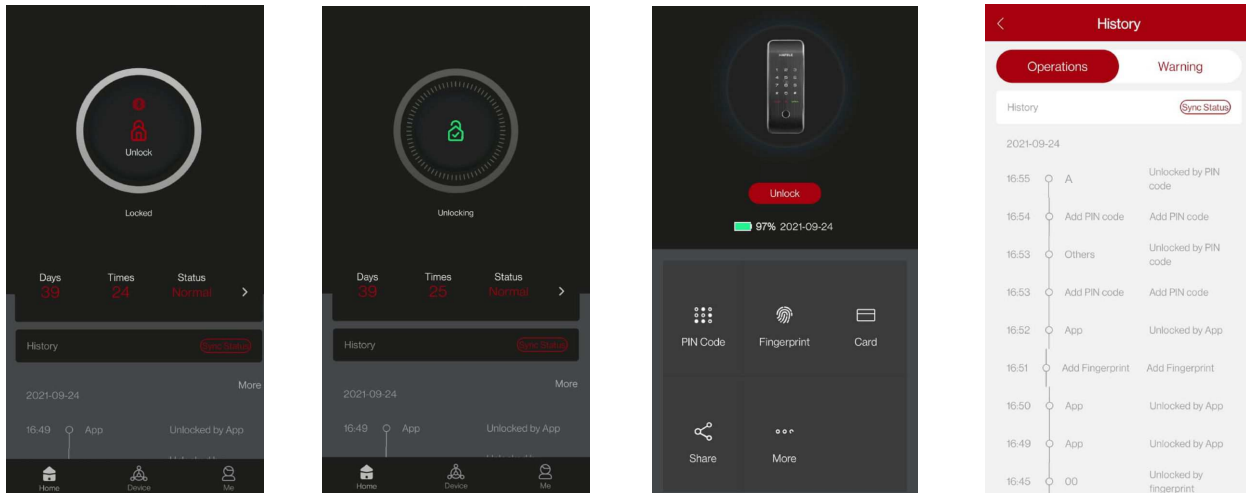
Unlock

Locked

| Days | Times | Status |
|---|---|---|
| 39 | 24 | Normal |

History Sync Status

More

2021-09-24

16:49 App Unlocked by App

Home Device Me

Unlocking

| Days | Times | Status |
|---|---|---|
| 39 | 25 | Normal |

History Sync Status

More

2021-09-24

16:49 App Unlocked by App

Home Device Me

Unlock

97% 2021-09-24

PIN Code Fingerprint Card

Share More

History

Operations Warning

History Sync Status

2021-09-24

| | | |
|---|---|---|
| 16:55 | A | Unlocked by PIN code |
| 16:54 | Add PIN code | Add PIN code |
| 16:53 | Others | Unlocked by PIN code |
| 16:53 | Add PIN code | Add PIN code |
| 16:52 | App | Unlocked by App |
| 16:51 | Add Fingerprint | Add Fingerprint |
| 16:50 | App | Unlocked by App |
| 16:49 | App | Unlocked by App |
| 16:45 | 00 | Unlocked by fingerprint |